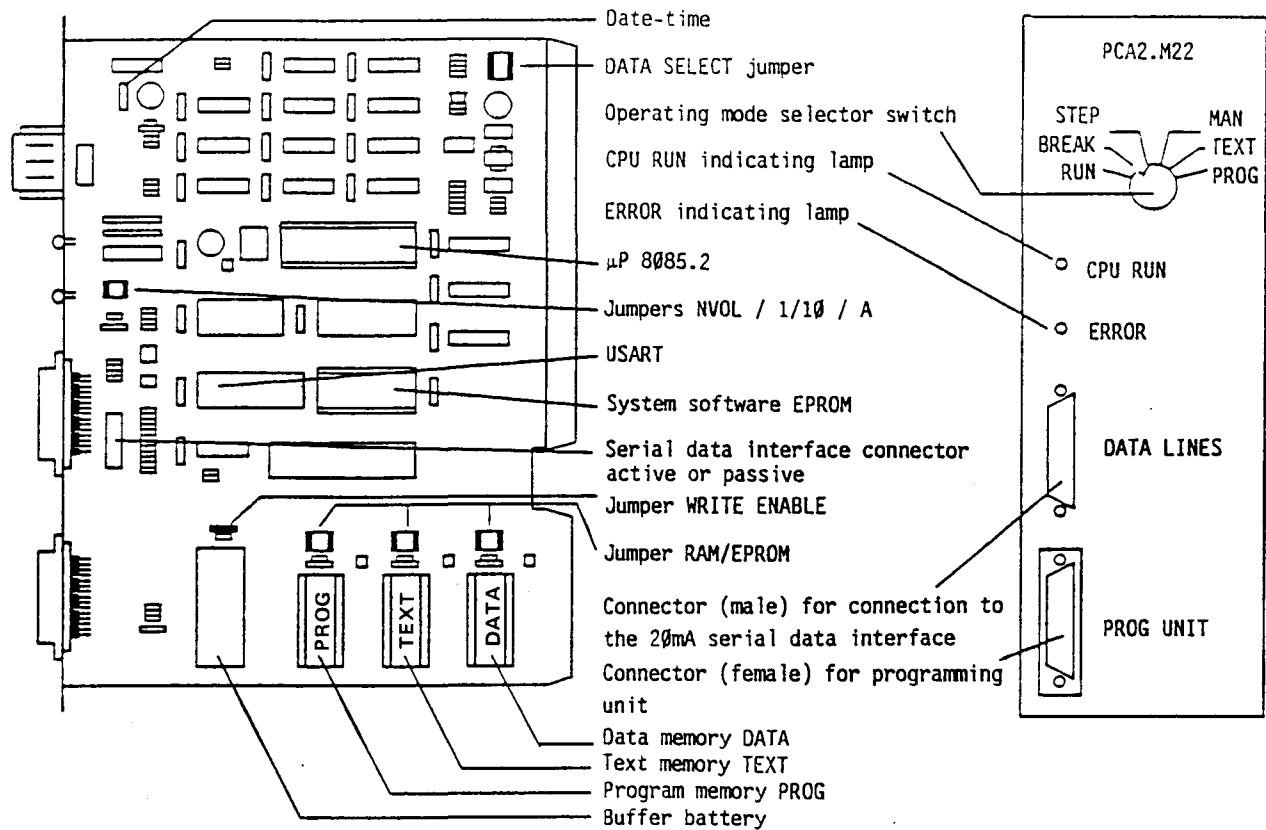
Date-time

DATA SELECT jumper

Operating mode selector switch

CPU RUN indicating lamp

ERROR indicating lamp

µP 8Ø85.2

Jumpers NVOL / 1/1Ø / A

USART

System software EPROM

Serial data interface connector active or passive

Jumper WRITE ENABLE

Jumper RAM/EPROM

Connector (male) for connection to the 2ØmA serial data interface

Connector (female) for programming unit

PROG

TEXT

DATA

Data memory DATA

Text memory TEXT

Program memory PROG

Buffer battery

PCA2.M22

STEP

BREAK

RUN

MAN

TEXT

PROG

CPU RUN

ERROR

DATA LINES

PROG UNIT